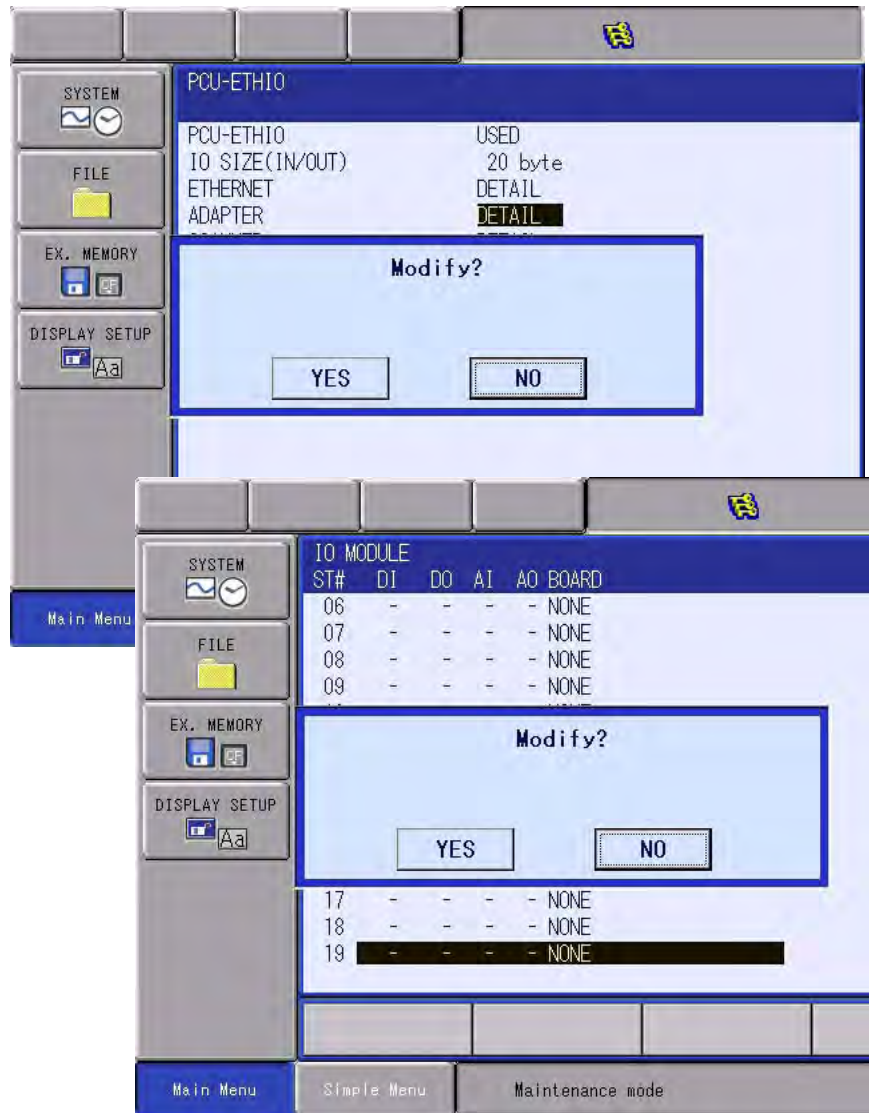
SYSTEM

FILE

EX. MEMORY

DISPLAY SETUP

Main Menu

PCU-ETHIO

| | |
|---|---|
| PCU-ETHIO | USED |
| IO SIZE(IN/OUT) | 20 byte |
| ETHERNET | DETAIL |
| ADAPTER | DETAIL |

Modify?

YES NO

SYSTEM

FILE

EX. MEMORY

DISPLAY SETUP

IO MODULE

| ST# | DI | DO | AI | AO | BOARD |
|---|---|---|---|---|---|
| 06 | - | - | - | - | NONE |
| 07 | - | - | - | - | NONE |
| 08 | - | - | - | - | NONE |
| 09 | - | - | - | - | NONE |
| 17 | - | - | - | - | NONE |
| 18 | - | - | - | - | NONE |
| 19 | - | - | - | - | NONE |

Modify?

YES NO

Main Menu Simple Menu Maintenance mode